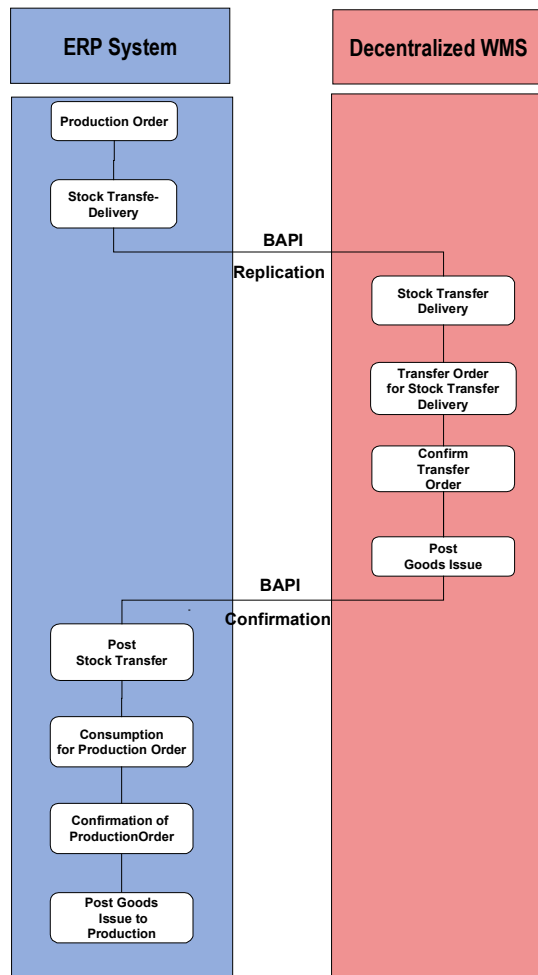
ERP System

Decentralized WMS

Production Order

Stock Transfe-Delivery

BAPI

Replication

Stock Transfer Delivery

Transfer Order for Stock Transfer Delivery

Confirm Transfer Order

Post Goods Issue

BAPI

Confirmation

Post Stock Transfer

Consumption for Production Order

Confirmation of ProductionOrder

Post Goods Issue to Production